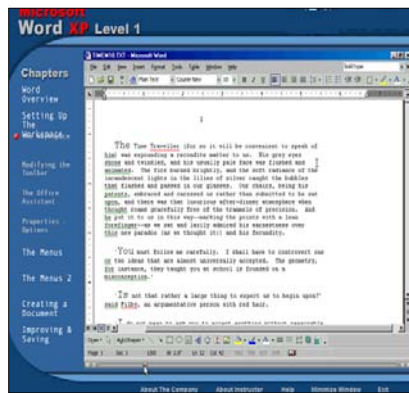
Microsoft Word XP Level 1

Chapters

Word Overview

Setting Up The Workspace

Modifying the Toolbar

The Office Assistant

Properties Options

The Menus

The Menus 2

Creating a Document

Improving & Saving

TIMEMID.TXT - Microsoft Word

File Edit View Insert Format Tools Table Window Help

The Time Traveller (for so it will be convenient to speak of him) was expounding a recondite matter to us. His grey eyes shone and twinkled, and his usually pale face was flushed and animated. The fire burned brightly, and the soft radiance of the incandescent lights in the lilies of silver caught the bubbles that flashed and passed in our glasses. Our chairs, being his patents, embraced and caressed us rather than submitted to be sat upon, and there was that luxurious after-dinner atmosphere when thought roams gracefully free of the trammels of precision. And he put it to us in this way--marking the points with a lean forefinger--as we sat and lazily admired his earnestness over this new paradox (as we thought it:) and his fecundity.

'You must follow me carefully. I shall have to controvert one or two ideas that are almost universally accepted. The geometry, for instance, they taught you at school is founded on a misconception.'

'Is not that rather a large thing to expect us to begin upon?' said Filby, an argumentative person with red hair.

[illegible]

Page 1 Sec 1

About The Company About Instructor Help Minimize Window Exit